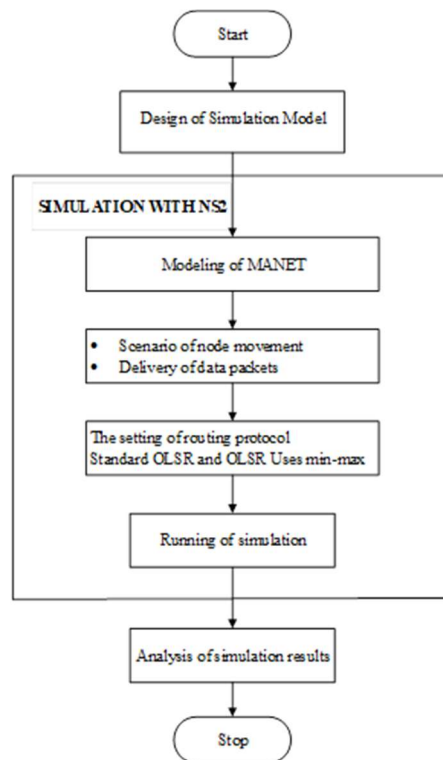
Start

Design of Simulation Model

SIMULATION WITH NS2

Modeling of MANET

- Scenario of node movement
- Delivery of data packets

The setting of routing protocol
Standard OLSR and OLSR Uses min-max

Running of simulation

Analysis of simulation results

Stop